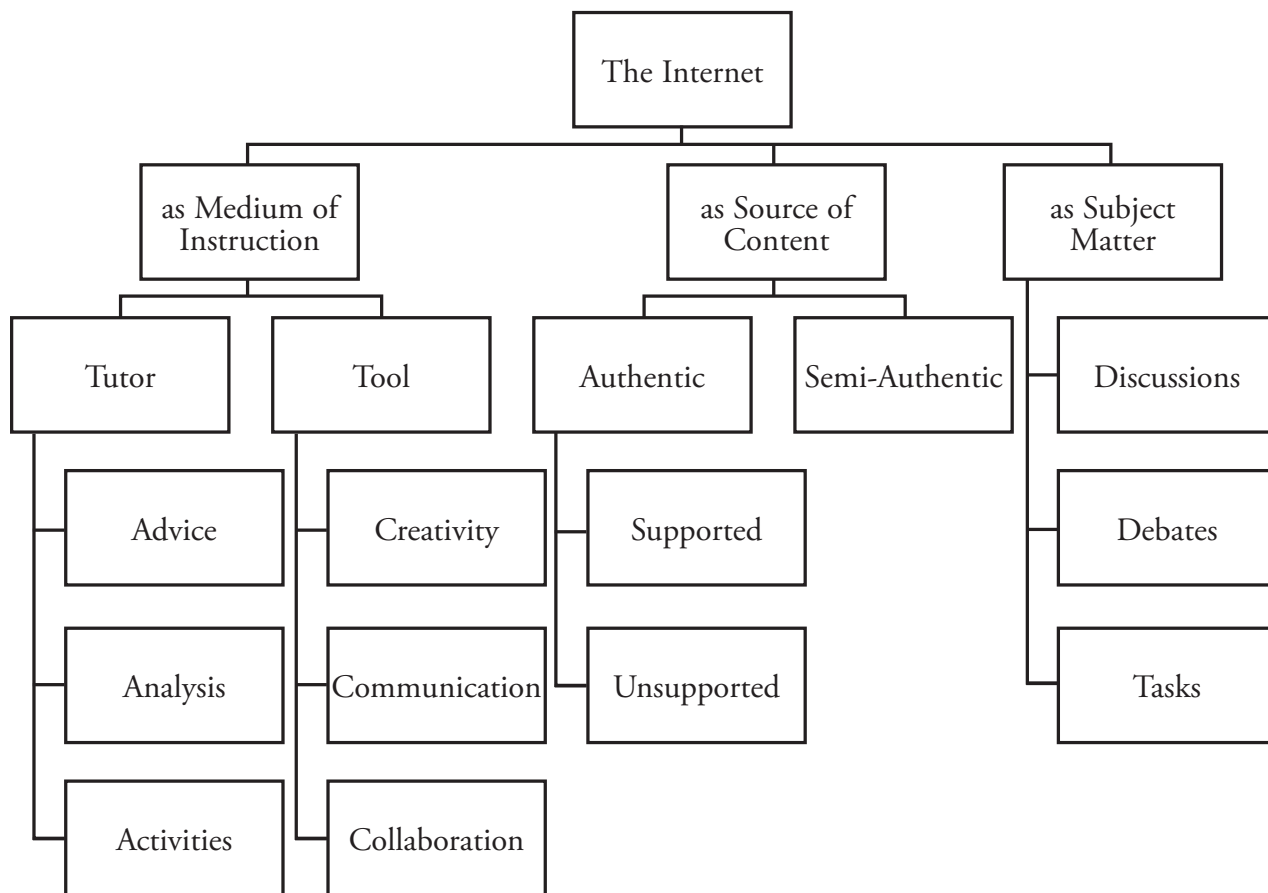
The Internet

as Medium of Instruction

as Source of Content

as Subject Matter

Tutor

Tool

Authentic

Semi-Authentic

Discussions

Advice

Creativity

Supported

Debates

Analysis

Communication

Unsupported

Tasks

Activities

Collaboration